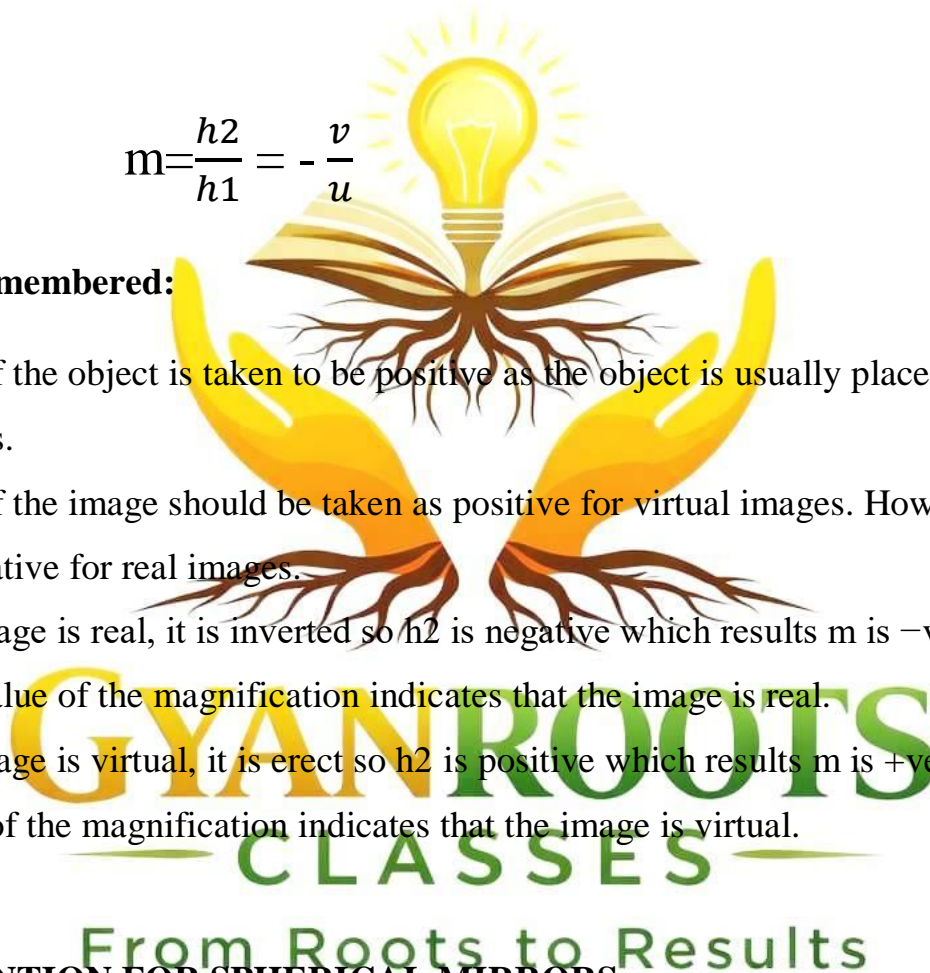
$m=\frac{h2}{h1} = -\frac{v}{u}$

membered:

f the object is taken to be positive as the object is usually place

s.

f the image should be taken as positive for virtual images. How

ative for real images.

age is real, it is inverted so h2 is negative which results m is −v

lue of the magnification indicates that the image is real.

age is virtual, it is erect so h2 is positive which results m is +ve

of the magnification indicates that the image is virtual.

GYANROOTS
CLASSES
From Roots to Results

NTION FOR SPHERICAL MIRRORS